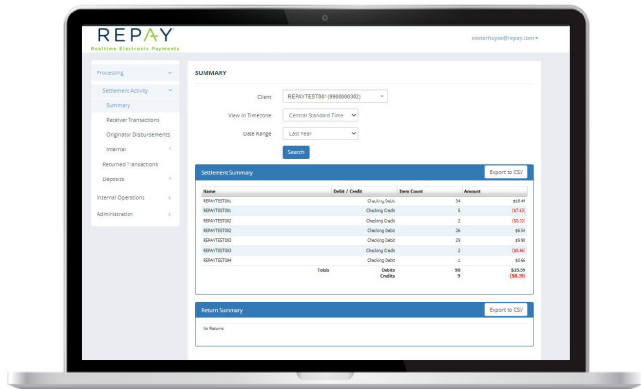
REPAY
Realtime Electronic Payments

ewaterhouse@repay.com

Processing
Settlement Activity
Summary
Receiver Transactions
Originator Disbursements
Internal
Returned Transactions
Deposits
Internal Operations
Administration

SUMMARY

Client REPAYTEST001 (9900000302)
View In Timezone Central Standard Time
Date Range Last Year
Search

Settlement Summary
Export to CSV

| Name | Debit / Credit | Item Count | Amount |
|---|---|---|---|
| REPAYTEST001 | Checking Debit | 34 | $18.49 |
| REPAYTEST001 | Checking Credit | 5 | ($7.63) |
| REPAYTEST002 | Checking Credit | 2 | ($0.22) |
| REPAYTEST002 | Checking Debit | 26 | $6.54 |
| REPAYTEST003 | Checking Debit | 29 | $9.58 |
| REPAYTEST003 | Checking Credit | 2 | ($0.46) |
| REPAYTEST004 | Checking Debit | 1 | $0.66 |
| Totals | Debits | 90 | $35.29 |
| | Credits | 9 | ($8.29) |

Return Summary
Export to CSV
No Returns